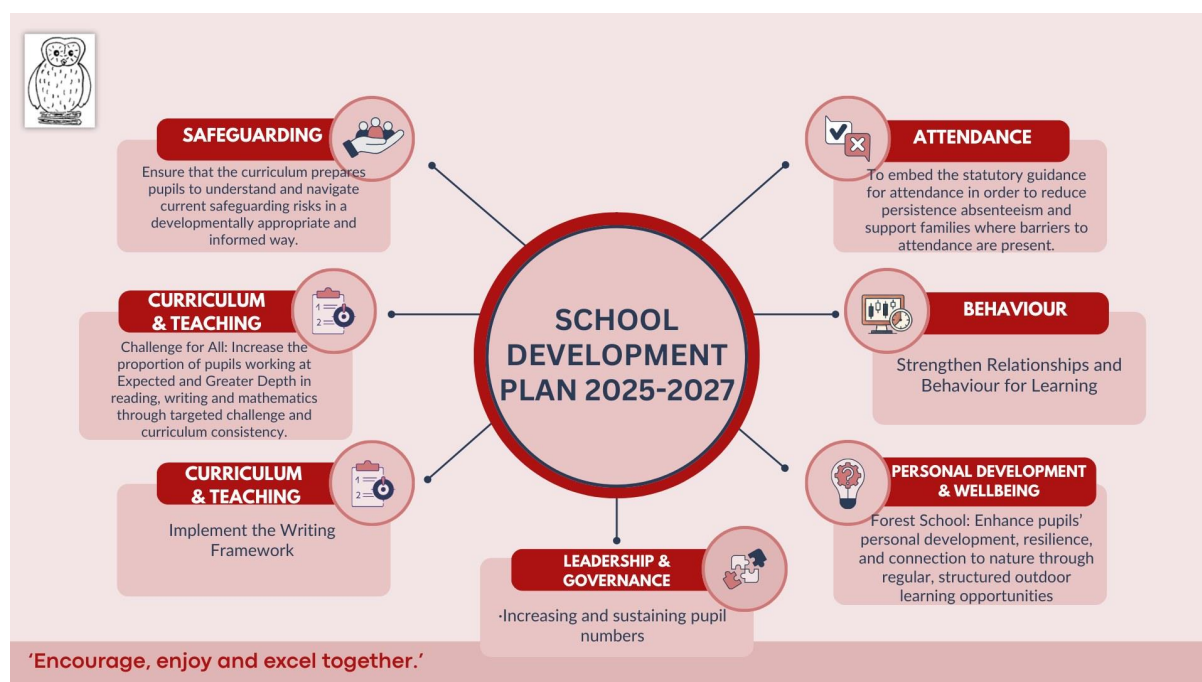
SAFEGUARDING

Ensure that the curriculum prepares pupils to understand and navigate current safeguarding risks in a developmentally appropriate and informed way.

ATTENDANCE

To embed the statutory guidance for attendance in order to reduce persistence absenteeism and support families where barriers to attendance are present.

SCHOOL DEVELOPMENT PLAN 2025-2027

CURRICULUM & TEACHING

Challenge for All: Increase the proportion of pupils working at Expected and Greater Depth in reading, writing and mathematics through targeted challenge and curriculum consistency.

BEHAVIOUR

Strengthen Relationships and Behaviour for Learning

CURRICULUM & TEACHING

Implement the Writing Framework

PERSONAL DEVELOPMENT & WELLBEING

Forest School: Enhance pupils' personal development, resilience, and connection to nature through regular, structured outdoor learning opportunities

LEADERSHIP & GOVERNANCE

·Increasing and sustaining pupil numbers

'Encourage, enjoy and excel together.'